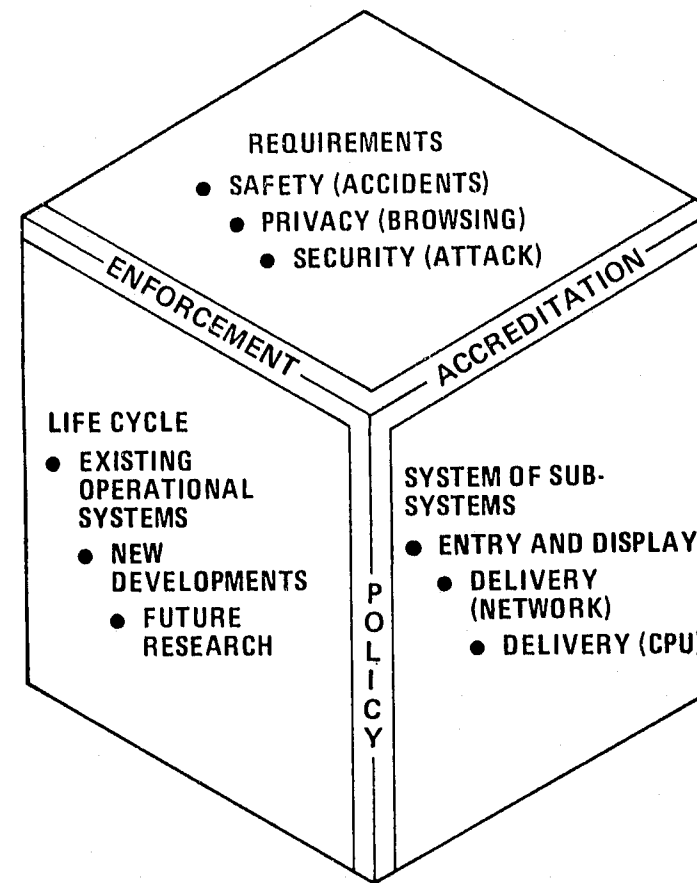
REQUIREMENTS

● SAFETY (ACCIDENTS)

● PRIVACY (BROWSING)

● SECURITY (ATTACK)

ENFORCEMENT

ACCREDITATION

LIFE CYCLE

● EXISTING OPERATIONAL SYSTEMS

● NEW DEVELOPMENTS

● FUTURE RESEARCH

POLICY

SYSTEM OF SUB-SYSTEMS

● ENTRY AND DISPLAY

● DELIVERY (NETWORK)

● DELIVERY (CPU)